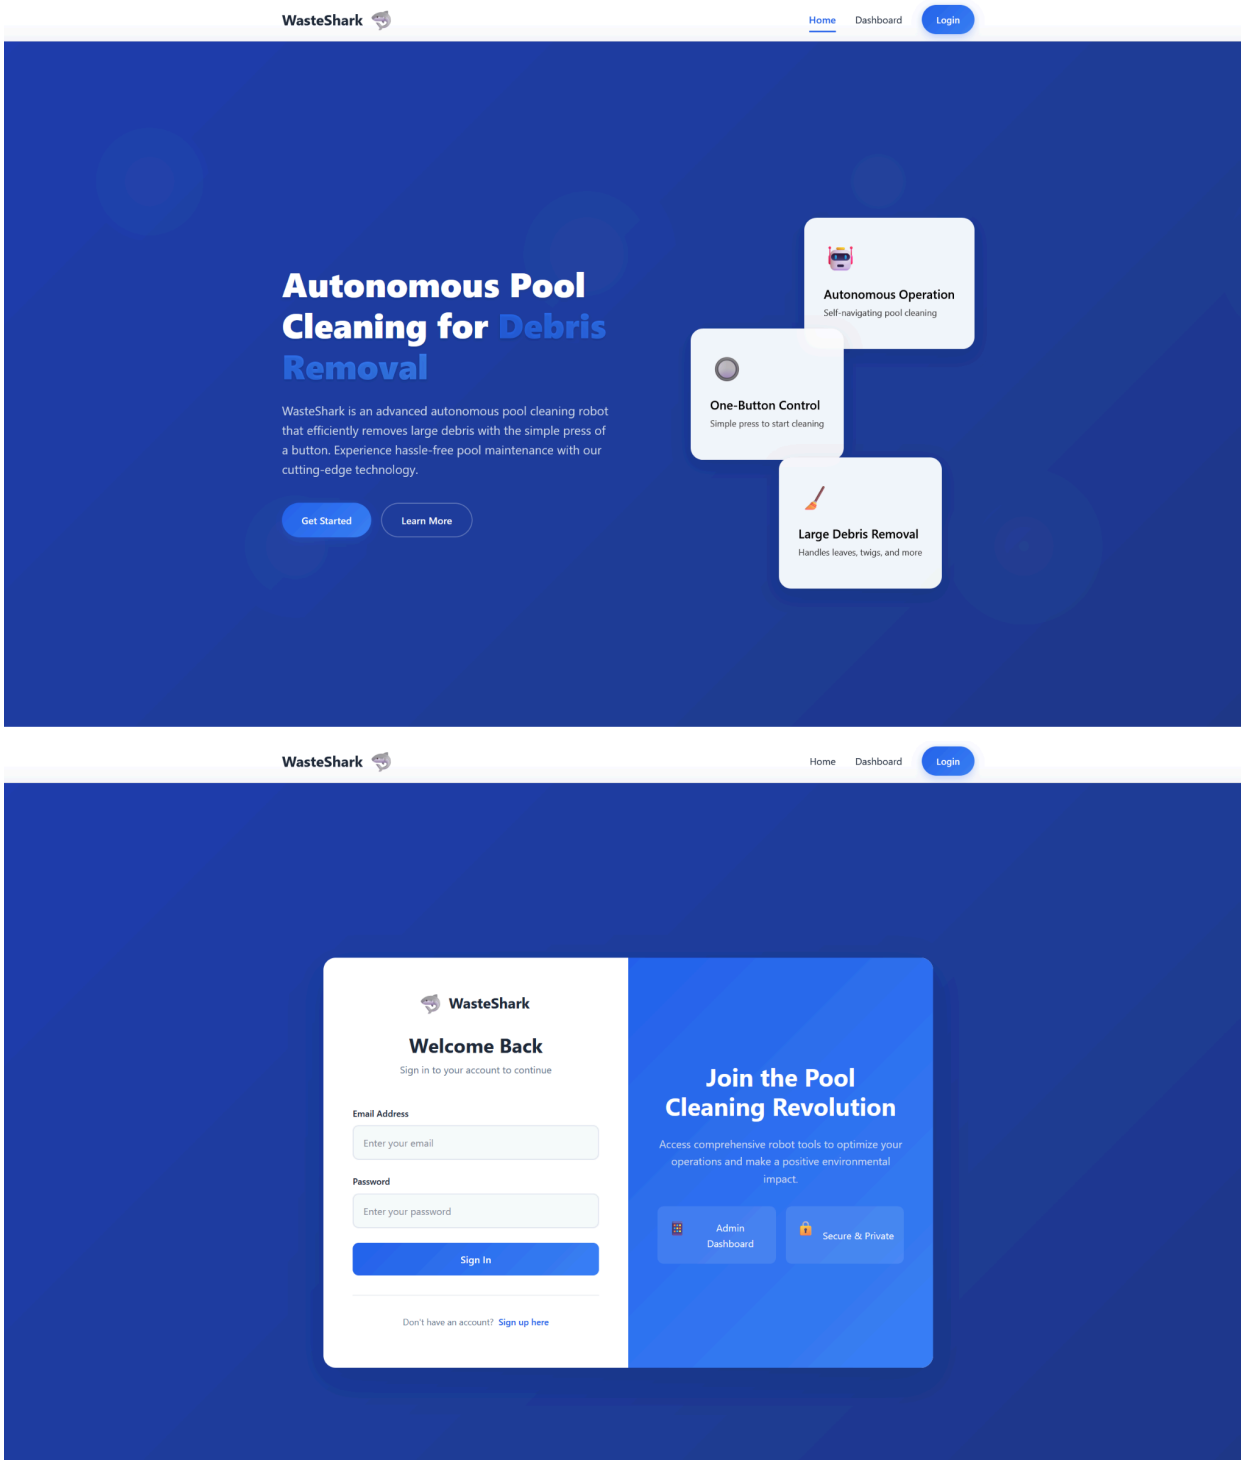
WasteShark

Home Dashboard Login

Autonomous Pool Cleaning for Debris Removal

WasteShark is an advanced autonomous pool cleaning robot that efficiently removes large debris with the simple press of a button. Experience hassle-free pool maintenance with our cutting-edge technology.

Get Started Learn More

Autonomous Operation
Self-navigating pool cleaning

One-Button Control
Simple press to start cleaning

Large Debris Removal
Handles leaves, twigs, and more

WasteShark

Home Dashboard Login

WasteShark

Welcome Back
Sign in to your account to continue

Email Address
Enter your email

Password
Enter your password

Sign In

Don't have an account? Sign up here

Join the Pool Cleaning Revolution

Access comprehensive robot tools to optimize your operations and make a positive environmental impact.

Admin Dashboard

Secure & Private